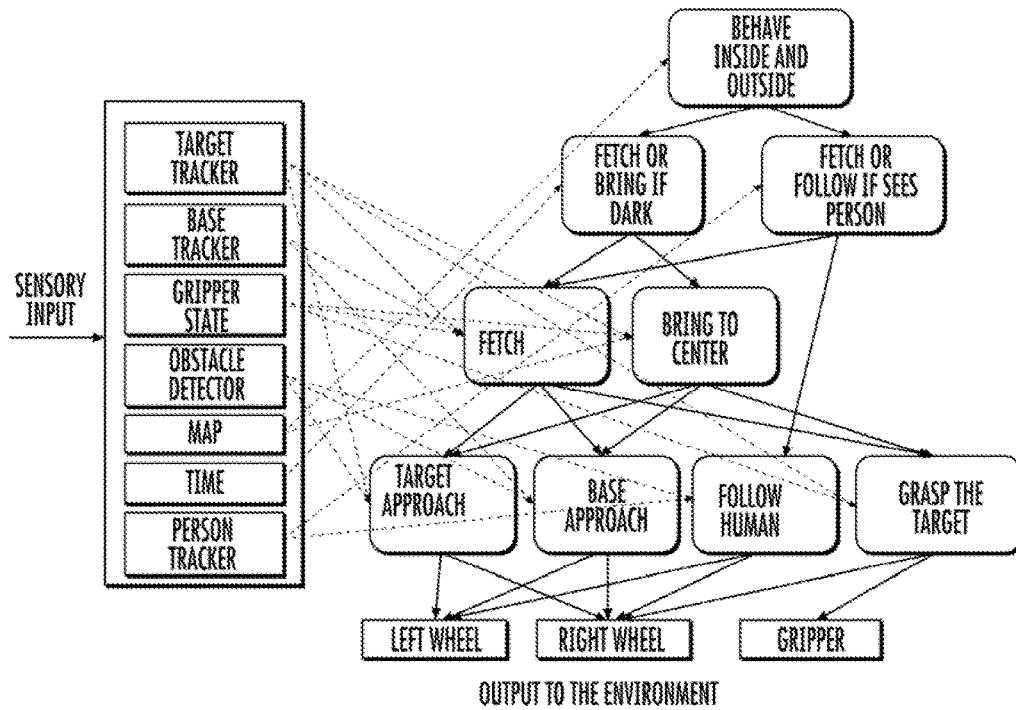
SENSORY INPUT

TARGET TRACKER

BASE TRACKER

GRIPPER STATE

OBSTACLE DETECTOR

MAP

TIME

PERSON TRACKER

BEHAVE INSIDE AND OUTSIDE

FETCH OR BRING IF DARK

FETCH OR FOLLOW IF SEES PERSON

FETCH

BRING TO CENTER

TARGET APPROACH

BASE APPROACH

FOLLOW HUMAN

GRASP THE TARGET

LEFT WHEEL

RIGHT WHEEL

GRIPPER

OUTPUT TO THE ENVIRONMENT